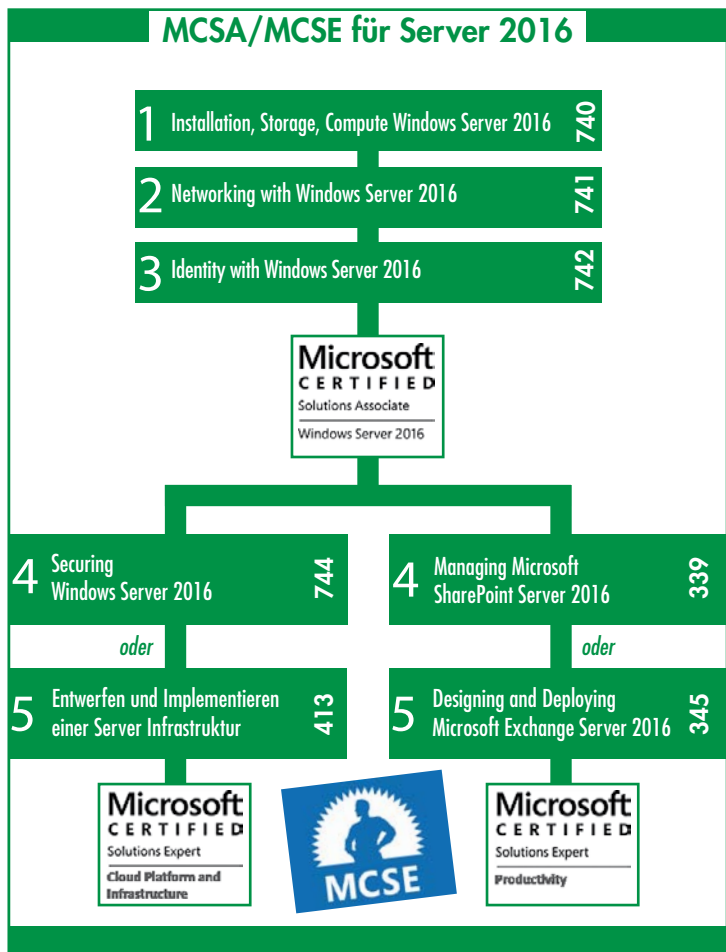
MCSA/MCSE für Server 2016

1 Installation, Storage, Compute Windows Server 2016 740

2 Networking with Windows Server 2016 741

3 Identity with Windows Server 2016 742

Microsoft CERTIFIED Solutions Associate Windows Server 2016

4 Securing Windows Server 2016 744

oder

5 Entwerfen und Implementieren einer Server Infrastruktur 413

4 Managing Microsoft SharePoint Server 2016 339

oder

5 Designing and Deploying Microsoft Exchange Server 2016 345

Microsoft CERTIFIED Solutions Expert Cloud Platform and Infrastructure

MCSE

Microsoft CERTIFIED Solutions Expert Productivity